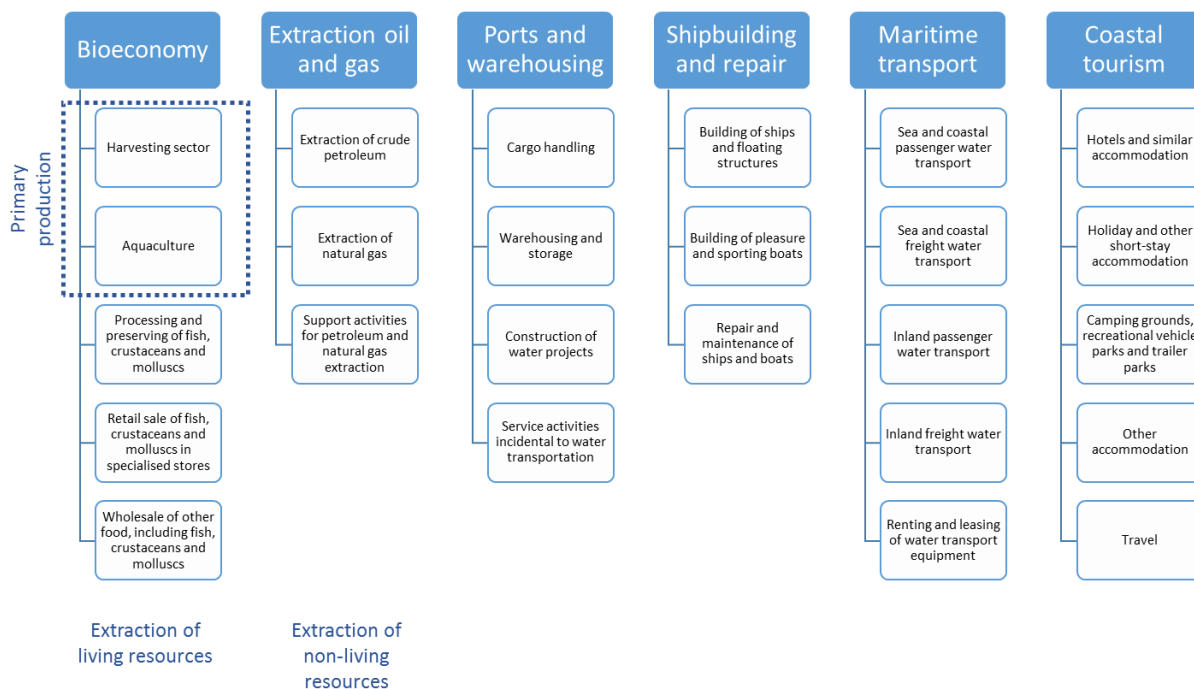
Bioeconomy

Primary production

Harvesting sector

Aquaculture

Processing and preserving of fish, crustaceans and molluscs

Retail sale of fish, crustaceans and molluscs in specialised stores

Wholesale of other food, including fish, crustaceans and molluscs

Extraction of living resources

Extraction oil and gas

Extraction of crude petroleum

Extraction of natural gas

Support activities for petroleum and natural gas extraction

Extraction of non-living resources

Ports and warehousing

Cargo handling

Warehousing and storage

Construction of water projects

Service activities incidental to water transportation

Shipbuilding and repair

Building of ships and floating structures

Building of pleasure and sporting boats

Repair and maintenance of ships and boats

Maritime transport

Sea and coastal passenger water transport

Sea and coastal freight water transport

Inland passenger water transport

Inland freight water transport

Renting and leasing of water transport equipment

Coastal tourism

Hotels and similar accommodation

Holiday and other short-stay accommodation

Camping grounds, recreational vehicle parks and trailer parks

Other accommodation

Travel